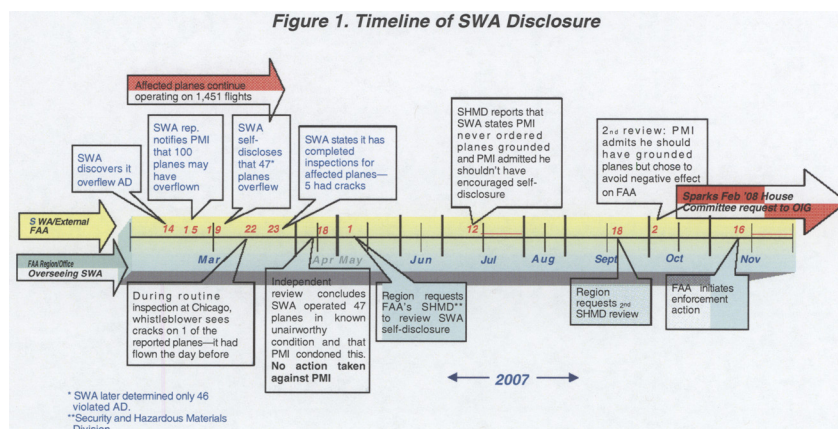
Figure 1. Timeline of SWA Disclosure

Affected planes continue operating on 1,451 flights

SWA discovers it overflew AD

SWA rep. notifies PMI that 100 planes may have overflown

SWA self-discloses that 47* planes overflew

SWA states it has completed inspections for affected planes—5 had cracks

SHMD reports that SWA states PMI never ordered planes grounded and PMI admitted he shouldn't have encouraged self-disclosure

2nd review: PMI admits he should have grounded planes but chose to avoid negative effect on FAA

Sparks Feb '08 House Committee request to OIG

SWA/External FAA

14 15 19 22 23 18 1 12 18 2 16

FAA Region/Office Overseeing SWA

Mar Apr May Jun Jul Aug Sept Oct Nov

During routine inspection at Chicago, whistleblower sees cracks on 1 of the reported planes—it had flown the day before

Independent review concludes SWA operated 47 planes in known unairworthy condition and that PMI condoned this. No action taken against PMI

Region requests FAA's SHMD** to review SWA self-disclosure

Region requests 2nd SHMD review

FAA initiates enforcement action

2007

* SWA later determined only 46 violated AD.
**Security and Hazardous Materials Division